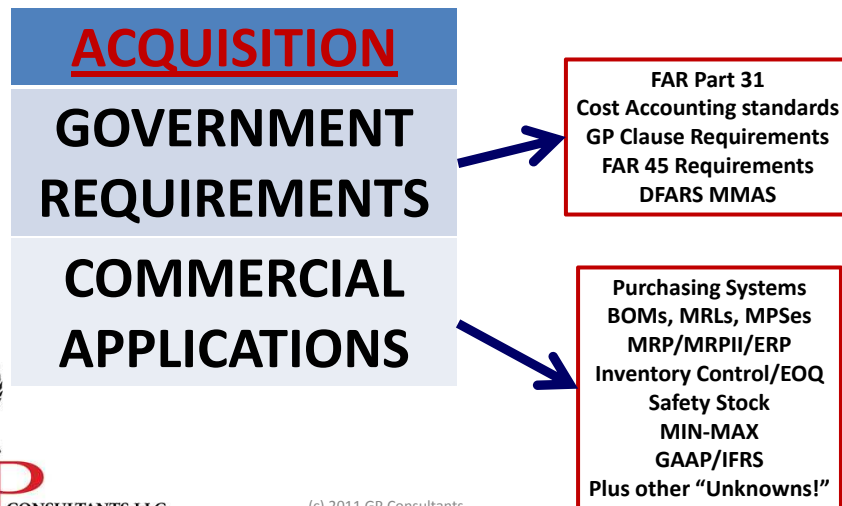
ACQUISITION

GOVERNMENT REQUIREMENTS

COMMERCIAL APPLICATIONS

FAR Part 31
Cost Accounting standards
GP Clause Requirements
FAR 45 Requirements
DFARS MMAS

Purchasing Systems
BOMs, MRLs, MPSes
MRP/MRPII/ERP
Inventory Control/EOQ
Safety Stock
MIN-MAX
GAAP/IFRS
Plus other “Unknowns!”

CONSULTANTS LLC

(c) 2011 GP Consultants